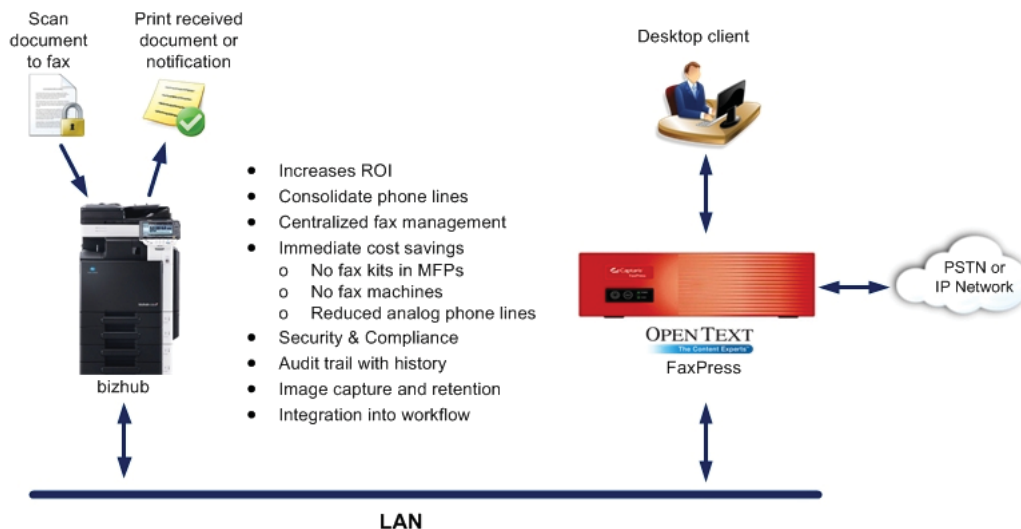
Scan document to fax

Print received document or notification

Desktop client

- Increases ROI
- Consolidate phone lines
- Centralized fax management
- Immediate cost savings
  - o No fax kits in MFPs
  - o No fax machines
  - o Reduced analog phone lines
- Security & Compliance
- Audit trail with history
- Image capture and retention
- Integration into workflow

bizhub

PSTN or IP Network

OPEN TEXT
The Content Experts

FaxPress

LAN